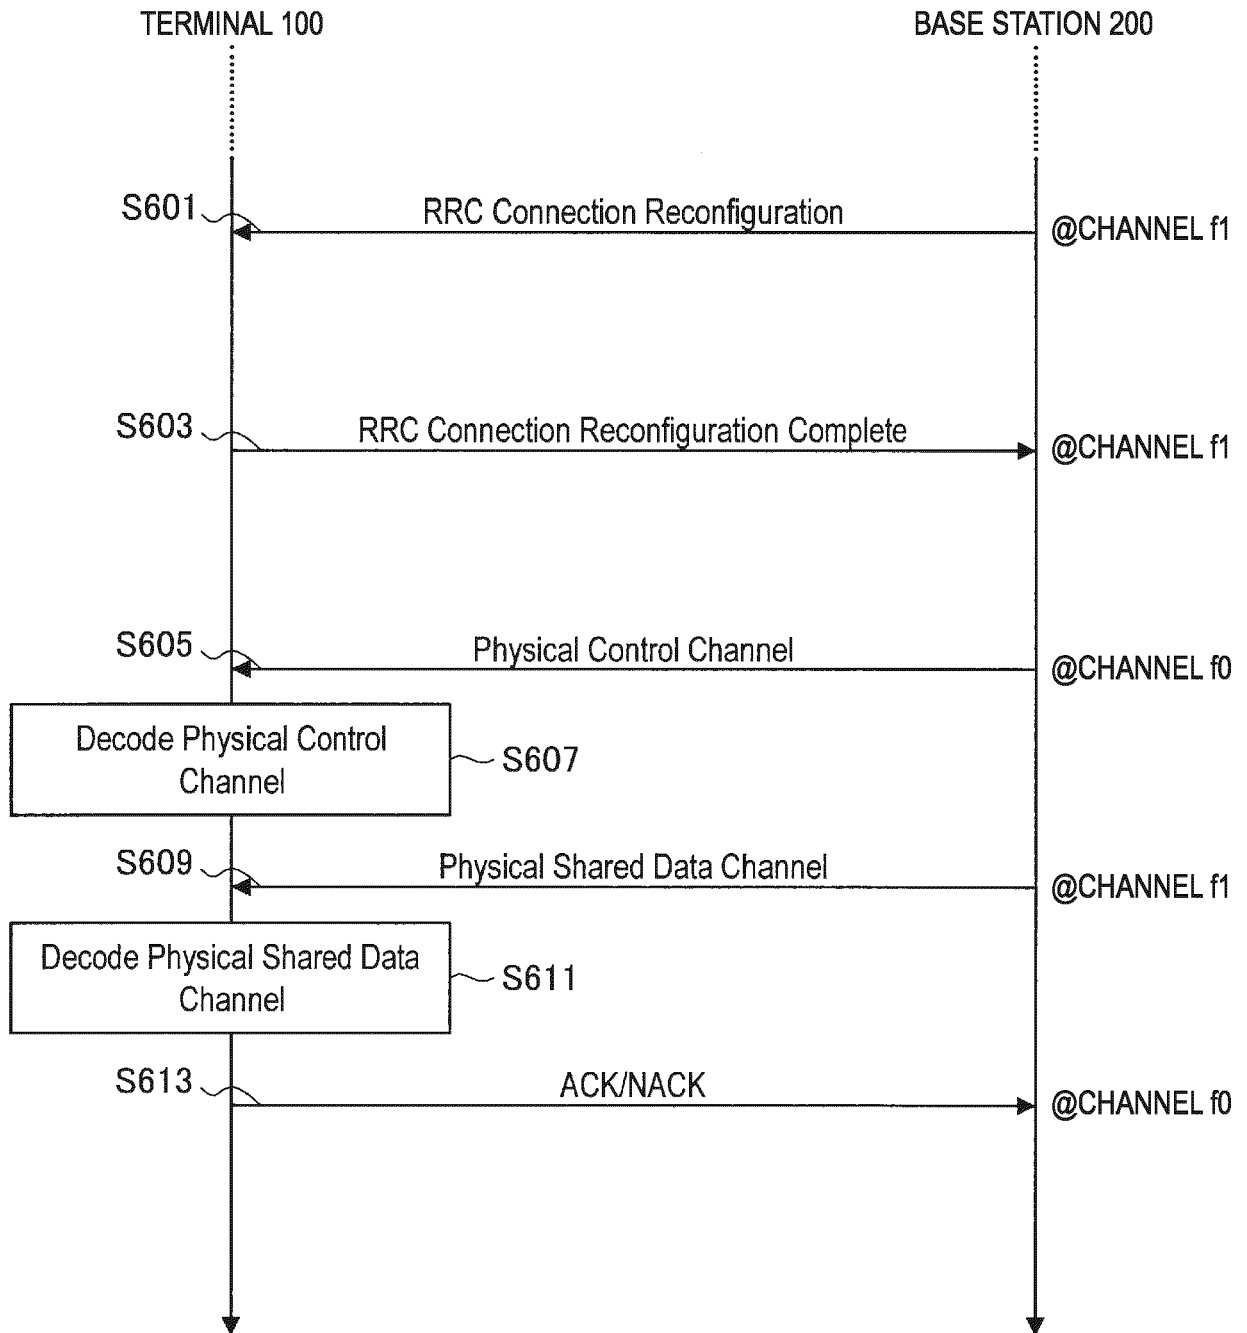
TERMINAL 100

BASE STATION 200

S601

RRC Connection Reconfiguration

@CHANNEL f1

S603

RRC Connection Reconfiguration Complete

@CHANNEL f1

S605

Physical Control Channel

@CHANNEL f0

Decode Physical Control Channel

S607

S609

Physical Shared Data Channel

@CHANNEL f1

Decode Physical Shared Data Channel

S611

S613

ACK/NACK

@CHANNEL f0